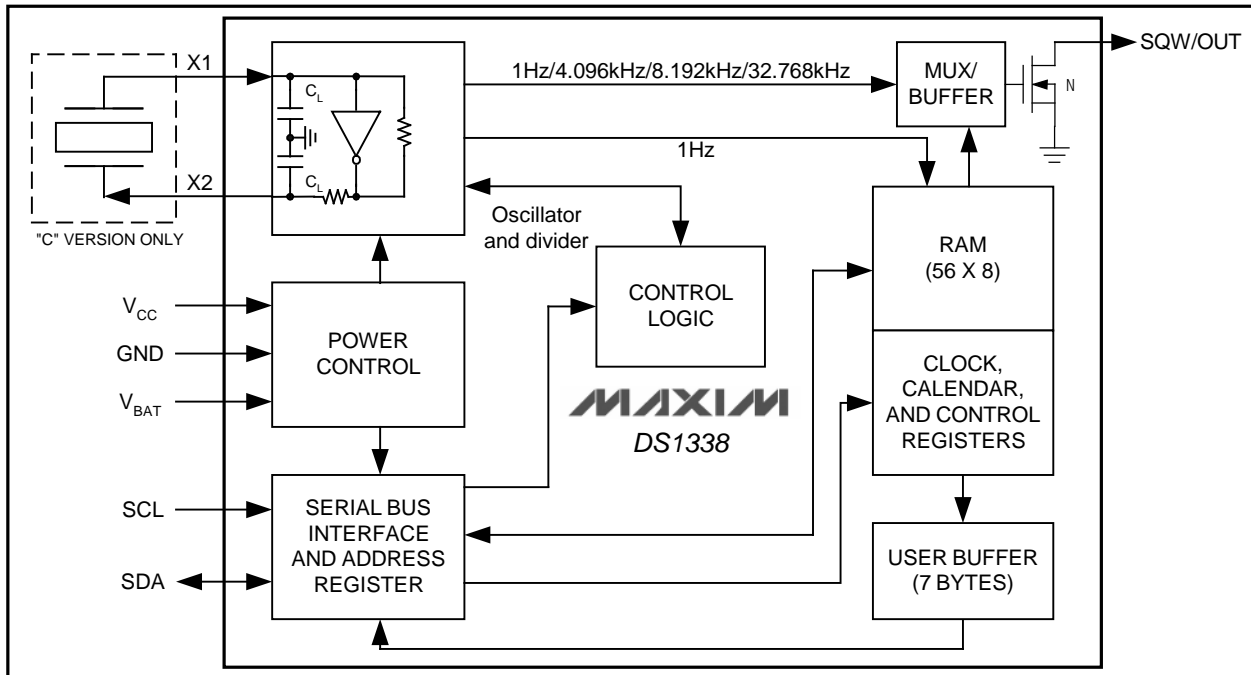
X1

X2

"C" VERSION ONLY

$C_L$

$C_L$

1Hz/4.096kHz/8.192kHz/32.768kHz

1Hz

MUX/ BUFFER

N

SQW/OUT

Oscillator and divider

CONTROL LOGIC

RAM (56 X 8)

$V_{CC}$

GND

$V_{BAT}$

POWER CONTROL

MAXIM

DS1338

CLOCK, CALENDAR, AND CONTROL REGISTERS

SCL

SDA

SERIAL BUS INTERFACE AND ADDRESS REGISTER

USER BUFFER (7 BYTES)